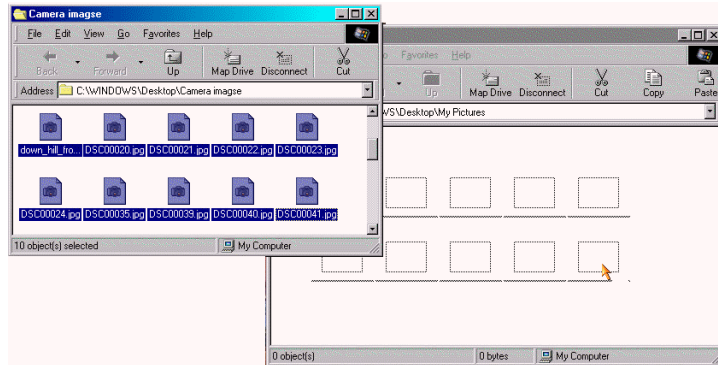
Camera imagse

File Edit View Go Favorites Help

Back Forward Up Map Drive Disconnect Cut

Address C:\WINDOWS\Desktop\Camera imagse

down_hill_fro... DSC00020.jpg DSC00021.jpg DSC00022.jpg DSC00023.jpg

DSC00024.jpg DSC00035.jpg DSC00039.jpg DSC00040.jpg DSC00041.jpg

10 object(s) selected

My Computer

o Favorites Help

Up Map Drive Disconnect Cut Copy Paste

WS\Desktop\My Pictures

0 object(s)

0 bytes

My Computer